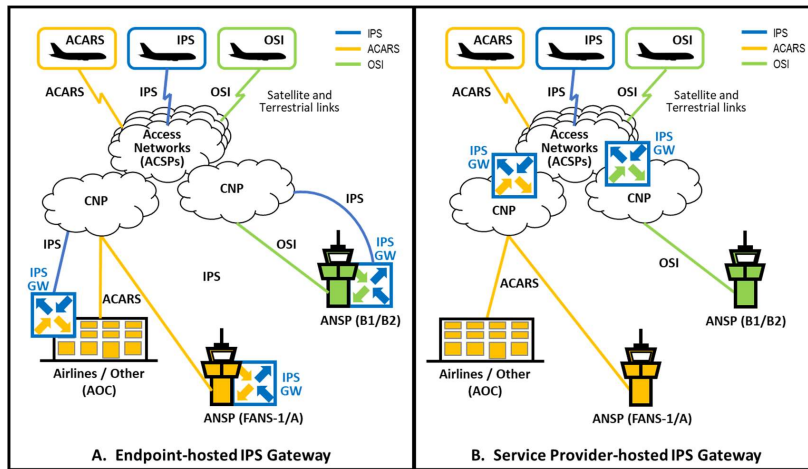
ACARS
IPS
OSI
IPS
ACARS
OSI
ACARS
IPS
OSI
Satellite and Terrestrial links
Access Networks (ACSPs)
CNP
CNP
IPS
IPS
OSI
IPS GW
IPS GW
IPS
ACARS
IPS GW
ANSP (B1/B2)
Airlines / Other (AOC)
ANSP (FANS-1/A)
A. Endpoint-hosted IPS Gateway

ACARS
IPS
OSI
IPS
ACARS
OSI
ACARS
IPS
OSI
Satellite and Terrestrial links
IPS GW
Access Networks (ACSPs)
IPS GW
CNP
CNP
ACARS
OSI
ANSP (B1/B2)
Airlines / Other (AOC)
ANSP (FANS-1/A)
B. Service Provider-hosted IPS Gateway